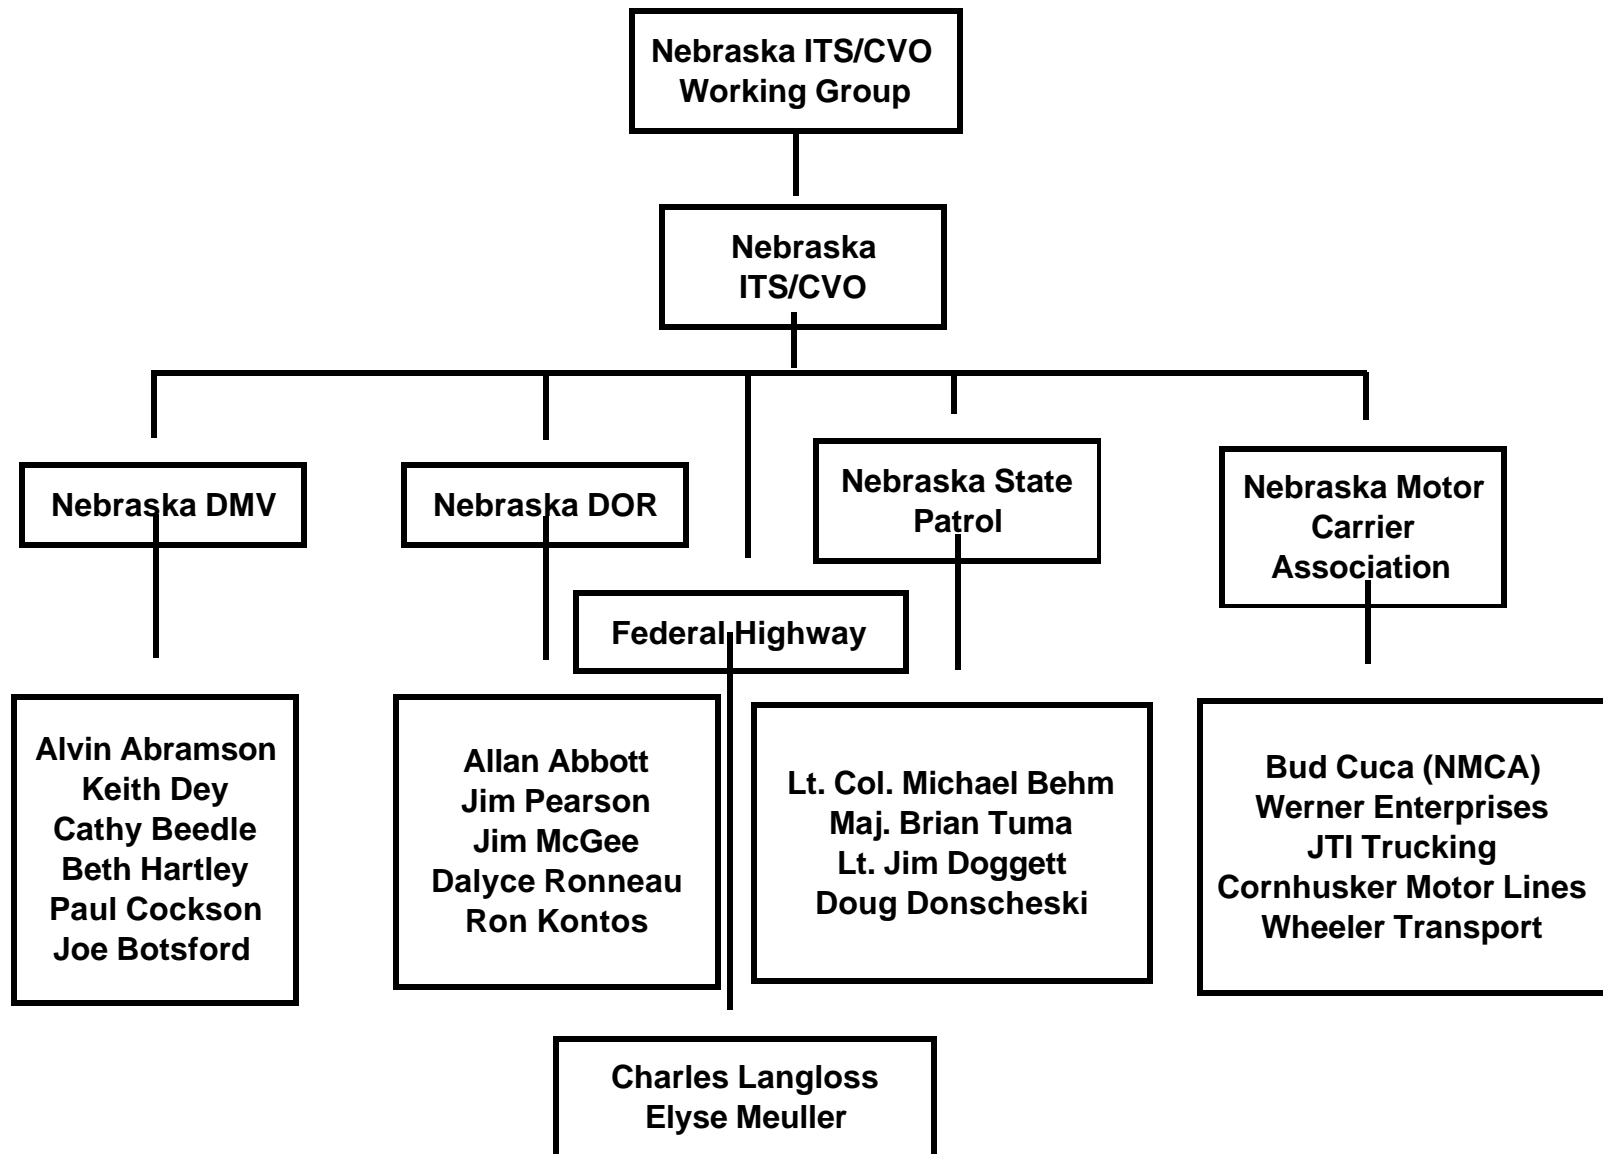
Nebraska ITS/CVO Working Group

Nebraska ITS/CVO

Nebraska DMV

Nebraska DOR

Nebraska State Patrol

Nebraska Motor Carrier Association

Federal Highway

Alvin Abramson
Keith Dey
Cathy Beedle
Beth Hartley
Paul Cockson
Joe Botsford

Allan Abbott
Jim Pearson
Jim McGee
Dalyce Ronneau
Ron Kontos

Lt. Col. Michael Behm
Maj. Brian Tuma
Lt. Jim Doggett
Doug Donscheski

Bud Cuca (NMCA)
Werner Enterprises
JTI Trucking
Cornhusker Motor Lines
Wheeler Transport

Charles Langloss
Elyse Meuller